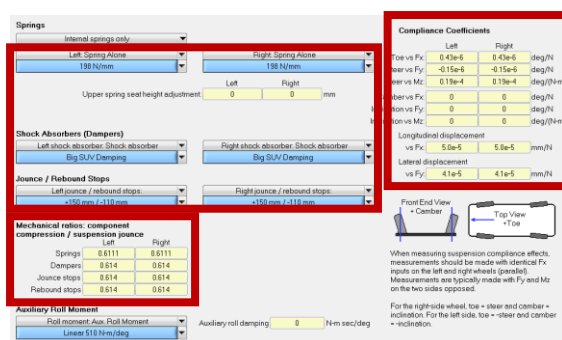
Springs

Internal springs only

Left: Spring Alone
198 N/mm

Right: Spring Alone
198 N/mm

Left Right
Upper spring seat height adjustment: 0 0 mm

Shock Absorbers (Dampers)

Left shock absorber: Shock absorber
Big SUV Damping

Right shock absorber: Shock absorber
Big SUV Damping

Jounce / Rebound Stops

Left jounce / rebound stops:
+150 mm / -110 mm

Right jounce / rebound stops:
+150 mm / -110 mm

Mechanical ratios: component compression / suspension jounce

| | Left | Right |
|---|---|---|
| Springs | 0.6111 | 0.6111 |
| Dampers | 0.614 | 0.614 |
| Jounce stops | 0.614 | 0.614 |
| Rebound stops | 0.614 | 0.614 |

Auxiliary Roll Moment

Roll moment: Aux. Roll Moment
Linear 510 N-m/deg

Auxiliary roll damping: 0 N-m sec/deg

Compliance Coefficients

| | Left | Right | |
|---|---|---|---|
| Toe vs Fx: | 0.43e-6 | 0.43e-6 | deg/N |
| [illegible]eer vs Fy: | -0.15e-6 | -0.15e-6 | deg/N |
| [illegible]eer vs Mz: | 0.19e-4 | 0.19e-4 | deg/(N-m |
| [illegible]ber vs Fx: | 0 | 0 | deg/N |
| In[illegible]ation vs Fy: | 0 | 0 | deg/N |
| In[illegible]ation vs Mz: | 0 | 0 | deg/(N-m |

Longitudinal displacement
vs Fx: 5.0e-5 5.0e-5 mm/N

Lateral displacement
vs Fy: 4.1e-5 4.1e-5 mm/N

Front End View
+ Camber

Top View
+Toe

When measuring suspension compliance effects, measurements should be made with identical Fx inputs on the left and right wheels (parallel). Measurements are typically made with Fy and Mz on the two sides opposed.

For the right-side wheel, toe = steer and camber = inclination. For the left side, toe = -steer and camber = -inclination.